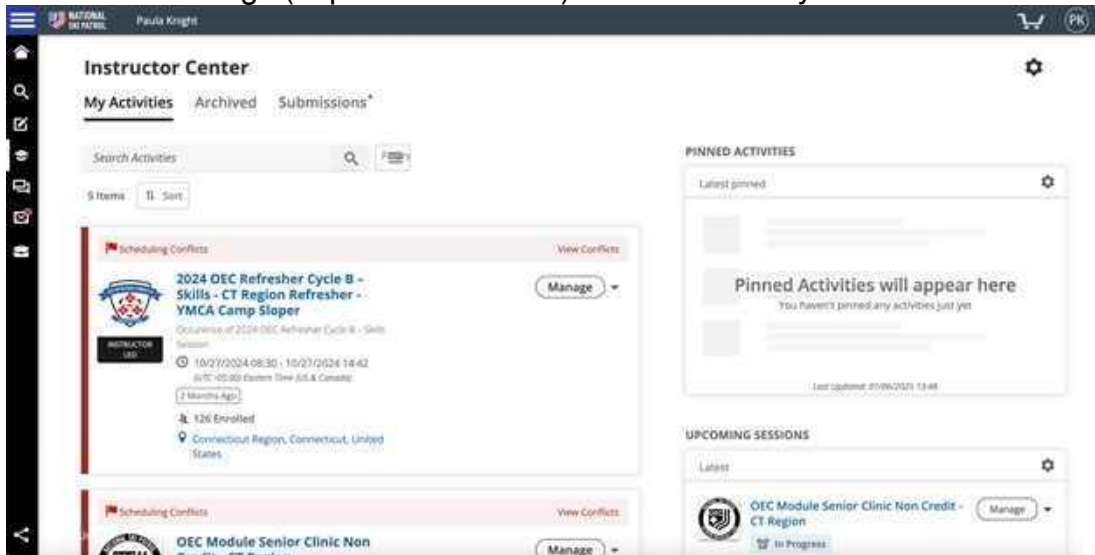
NATIONAL SKI PATROL Paula Knight

PK

Instructor Center

My Activities Archived Submissions*

Search Activities

5 Items Sort

Scheduling Conflicts View Conflicts

2024 OEC Refresher Cycle B - Skills - CT Region Refresher - YMCA Camp Sloper

Manage

Occurrence of 2024 OEC Refresher Cycle B - Skills Session

INSTRUCTOR LED

10/27/2024 08:30 - 10/27/2024 14:42

(UTC -05:00) Eastern Time (US & Canada)

2 Months Ago

126 Enrolled

Connecticut Region, Connecticut, United States

Scheduling Conflicts View Conflicts

OEC Module Senior Clinic Non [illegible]

Manage

PINNED ACTIVITIES

Latest pinned

Pinned Activities will appear here

You haven't pinned any activities just yet

Last Updated: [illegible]

UPCOMING SESSIONS

Latest

OEC Module Senior Clinic Non Credit - CT Region

Manage

In Progress